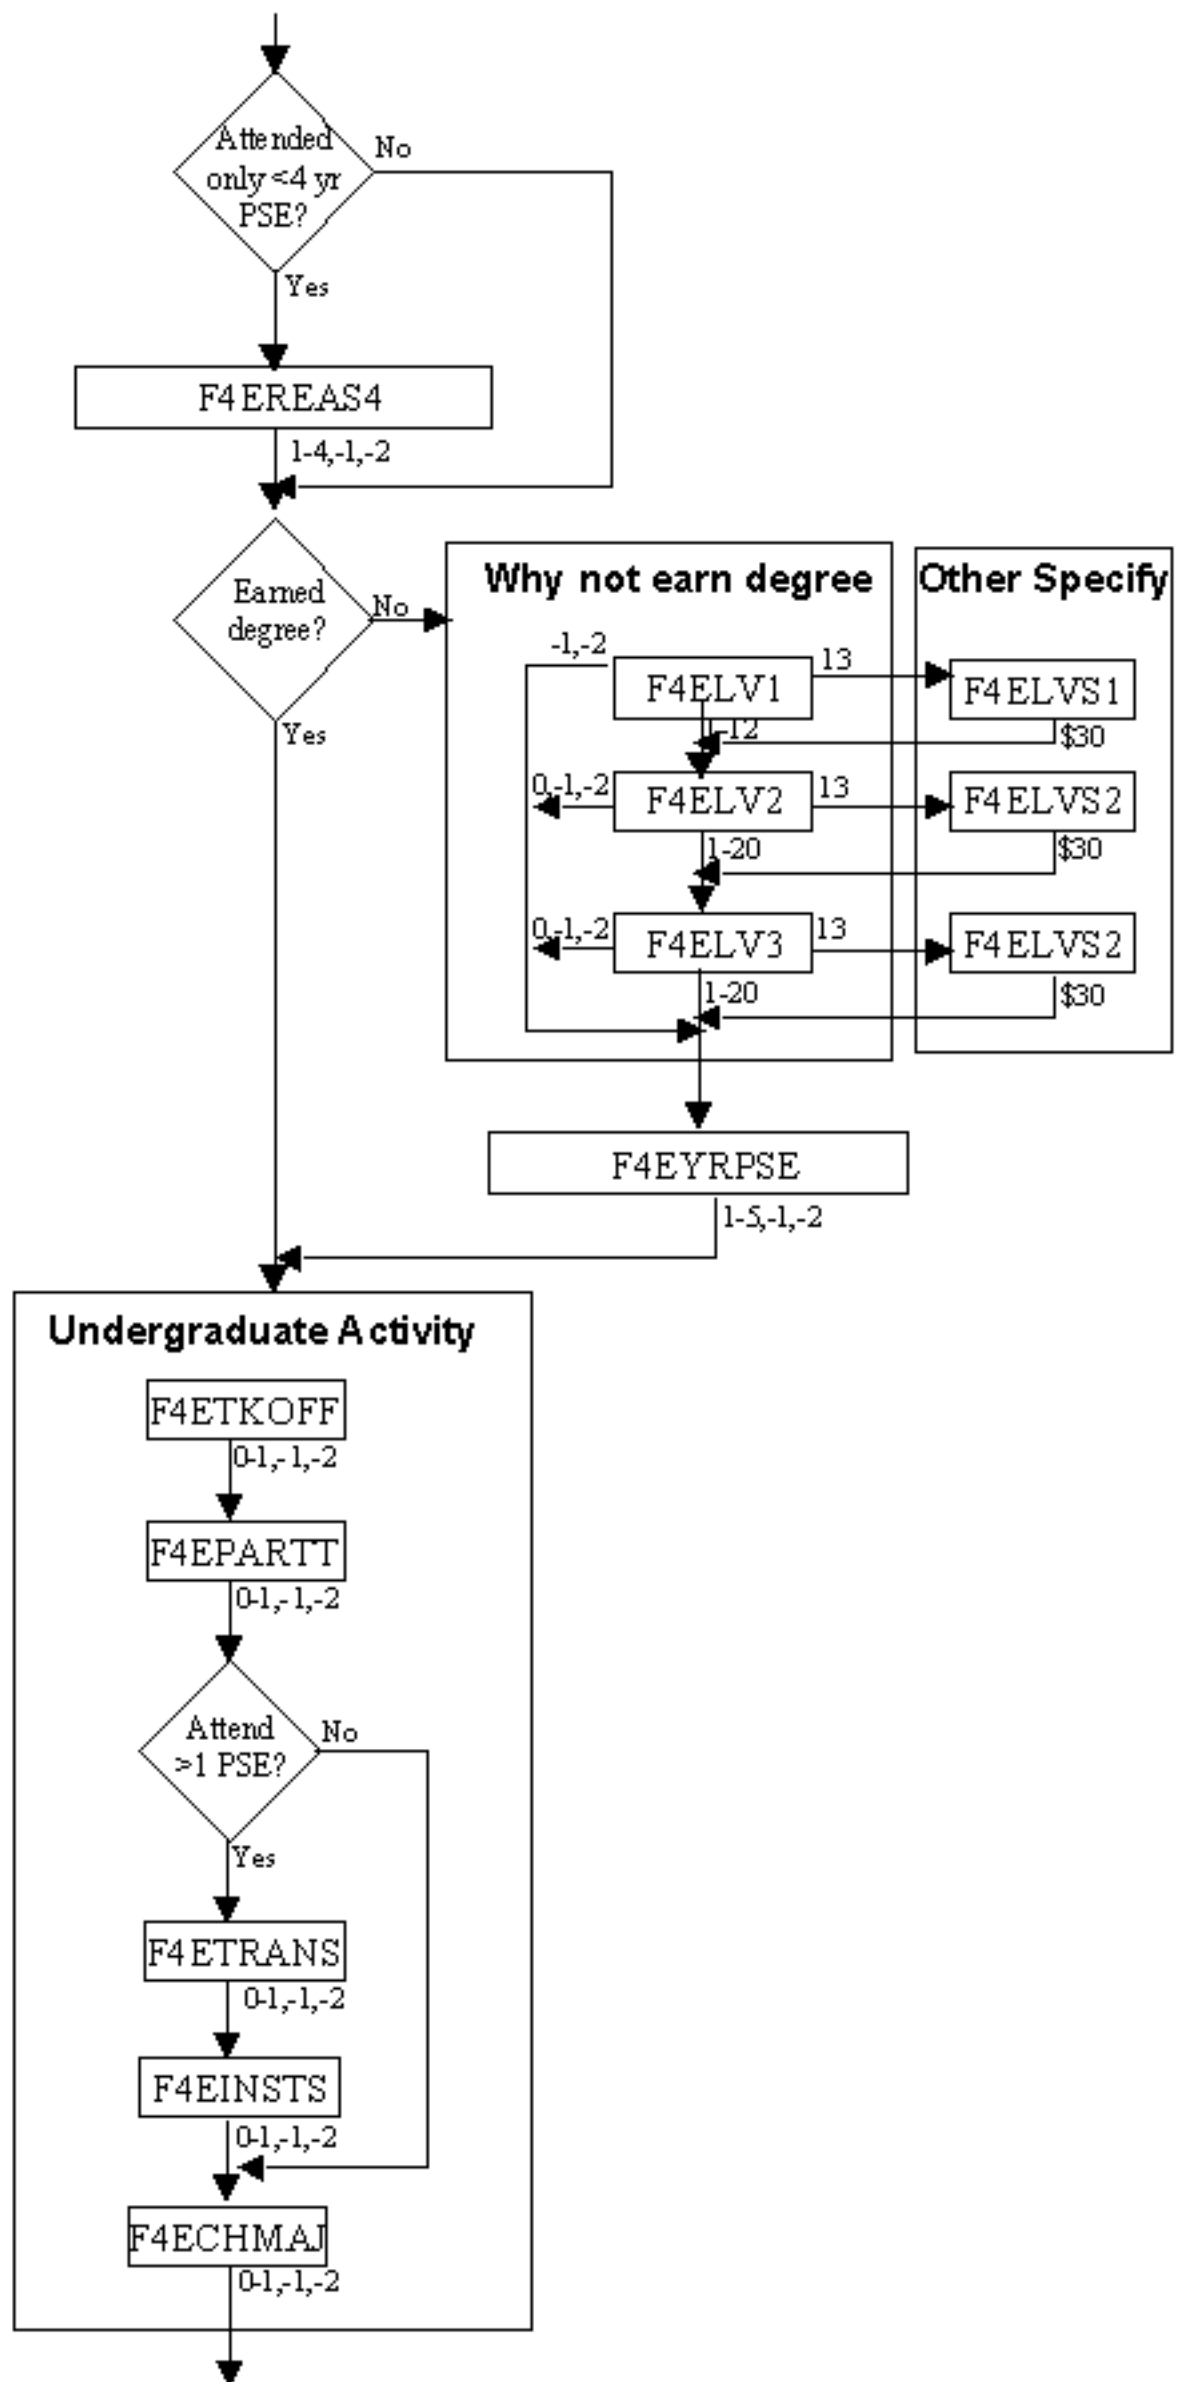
Attended only <4 yr PSE?

No

Yes

F4EREAS4

1-4,-1,-2

Earned degree?

No

Yes

Why not earn degree

Other Specify

-1,-2

F4ELV1

13

F4ELVS1

1-12

$30

0,-1,-2

F4ELV2

13

F4ELVS2

1-20

$30

0,-1,-2

F4ELV3

13

F4ELVS2

1-20

$30

F4EYRPSE

1-5,-1,-2

Undergraduate Activity

F4ETKOFF

0-1,-1,-2

F4EPARTT

0-1,-1,-2

Attend >1 PSE?

No

Yes

F4ETRANS

0-1,-1,-2

F4EINSTS

0-1,-1,-2

F4ECHMAJ

0-1,-1,-2